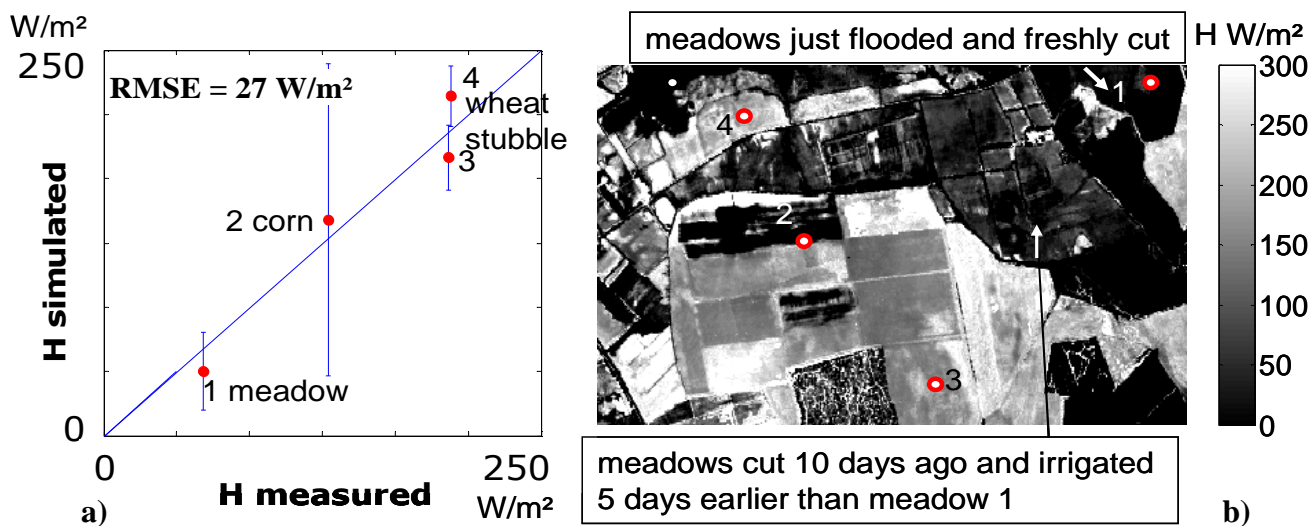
W/m²

250

RMSE = 27 W/m²

4 wheat stubble

3

2 corn

H simulated

1 meadow

0

0

250

H measured

W/m²

a)

meadows just flooded and freshly cut

H W/m²

1

4

2

3

300

250

200

150

100

50

0

meadows cut 10 days ago and irrigated 5 days earlier than meadow 1

b)